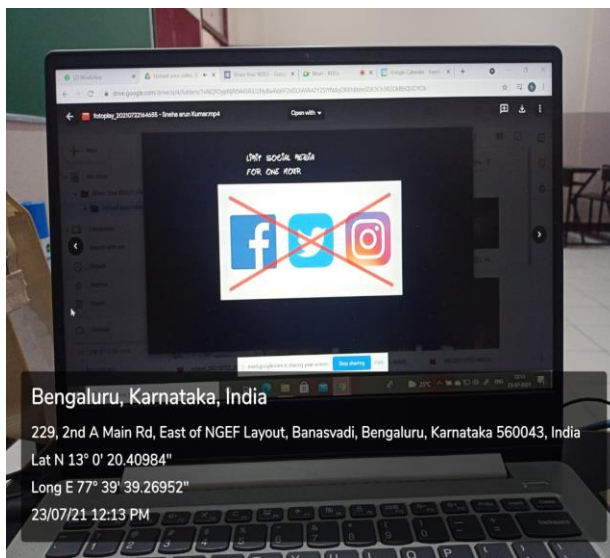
fotoplay_20210722164655 - Sneha arun Kumar.mp4

Open with

LIMIT SOCIAL MEDIA FOR ONE HOUR

Stop sharing

Bengaluru, Karnataka, India

229, 2nd A Main Rd, East of NGEF Layout, Banasvadi, Bengaluru, Karnataka 560043, India

Lat N 13° 0' 20.40984"

Long E 77° 39' 39.26952"

23/07/21 12:13 PM